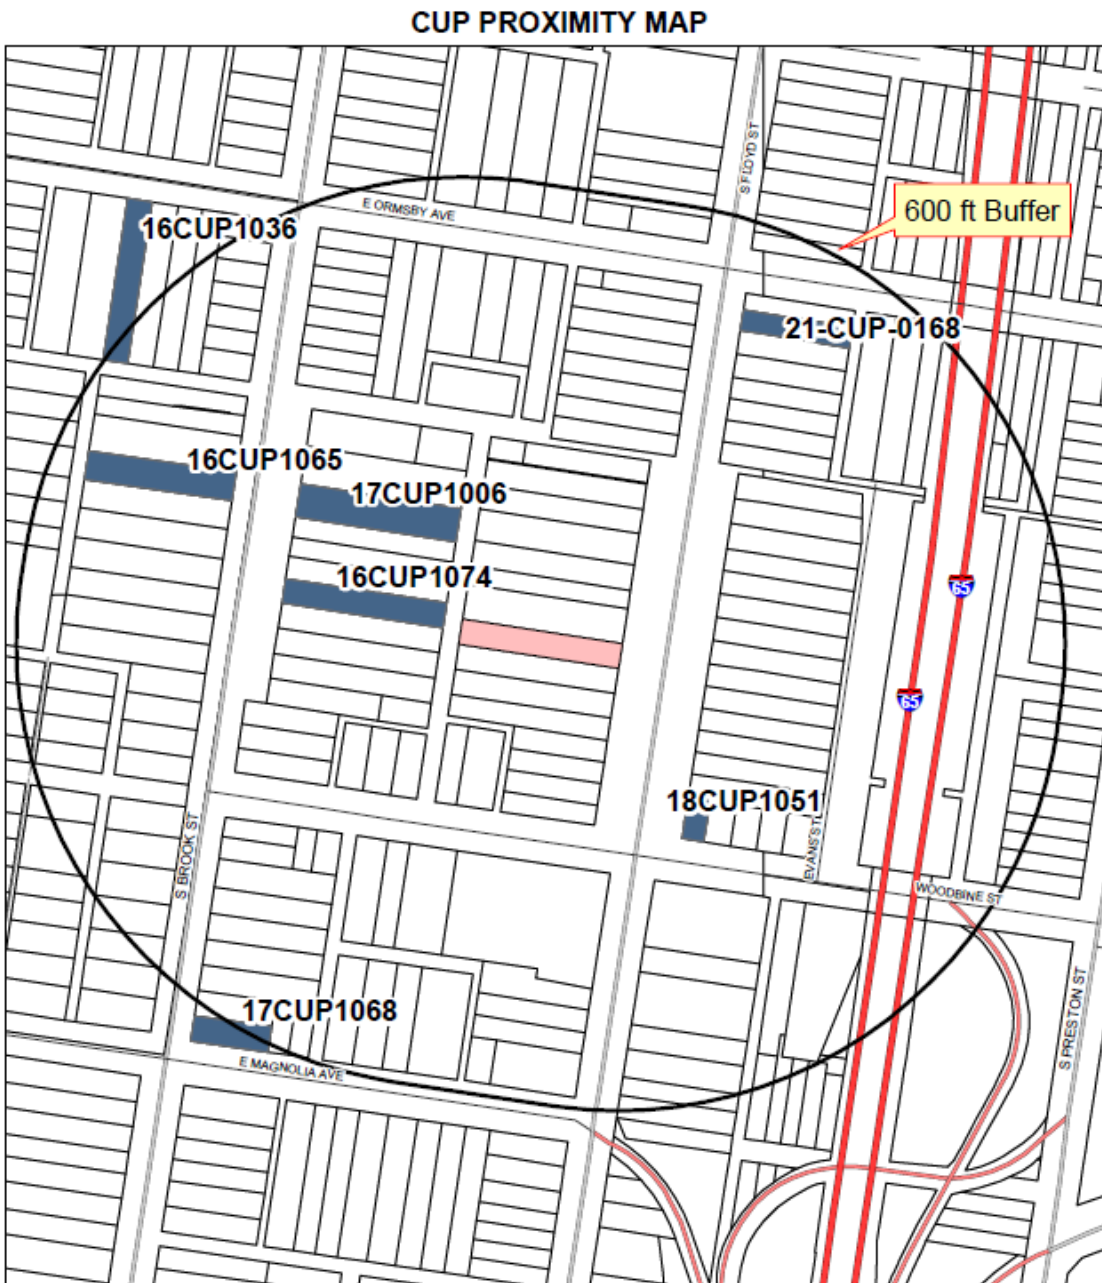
CUP PROXIMITY MAP

S FLOYD ST

600 ft Buffer

E ORMSBY AVE

16CUP1036

21-CUP-0168

16CUP1065

17CUP1006

16CUP1074

65

65

18CUP1051

S BROOK ST

EVANS ST

WOODBINE ST

S PRESTON ST

17CUP1068

E MAGNOLIA AVE